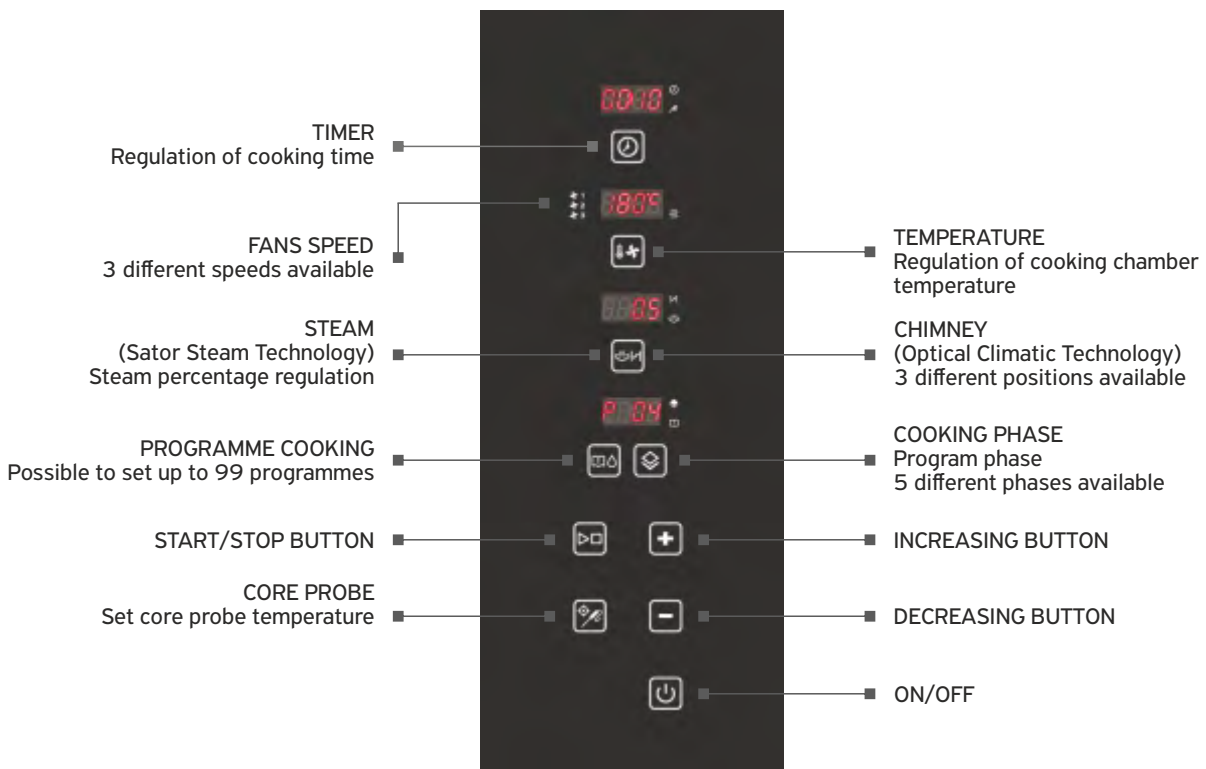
00:10

TIMER
Regulation of cooking time

180°C

FANS SPEED
3 different speeds available

TEMPERATURE
Regulation of cooking chamber temperature

05

STEAM
(Sator Steam Technology)
Steam percentage regulation

CHIMNEY
(Optical Climatic Technology)
3 different positions available

P 04

PROGRAMME COOKING
Possible to set up to 99 programmes

COOKING PHASE
Program phase
5 different phases available

START/STOP BUTTON

INCREASING BUTTON

CORE PROBE
Set core probe temperature

DECREASING BUTTON

ON/OFF